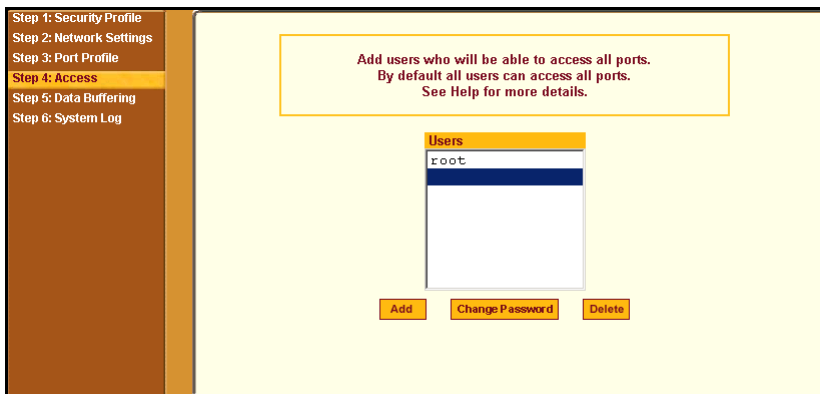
Step 1: Security Profile
Step 2: Network Settings
Step 3: Port Profile
Step 4: Access
Step 5: Data Buffering
Step 6: System Log

Add users who will be able to access all ports.
By default all users can access all ports.
See Help for more details.

Users
root

Add
Change Password
Delete